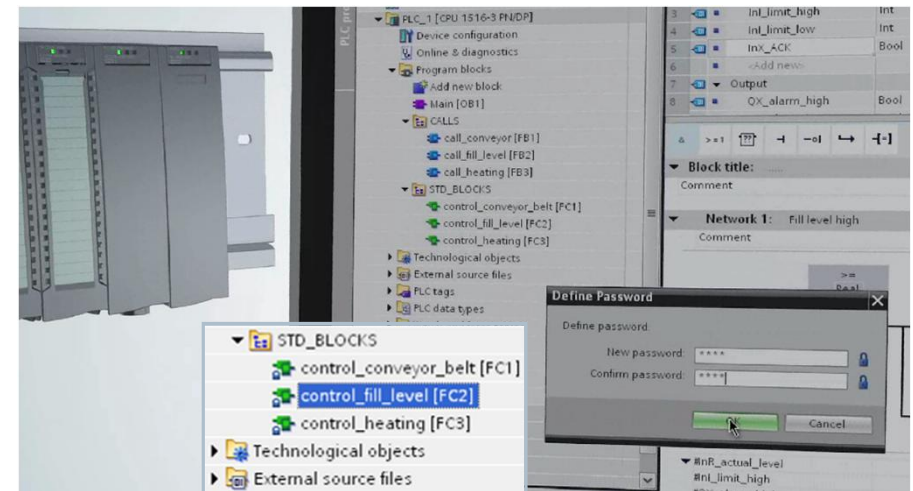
PLC_1 [CPU 1516-3 PN/DP]
Device configuration
Online & diagnostics
Program blocks
Add new block
Main [OB1]
CALLS
call_conveyor [FB1]
call_fill_level [FB2]
call_heating [FB3]
STD_BLOCKS
control_conveyor_belt [FC1]
control_fill_level [FC2]
control_heating [FC3]
Technological objects
External source files
PLC tags
PLC data types

| 3 | Inl_limit_high | Int |
|---|---|---|
| 4 | Inl_limit_low | Int |
| 5 | InX_ACK | Bool |
| 6 | <Add new> | |
| 7 | Output | |
| 8 | QX_alarm_high | Bool |

Block title:
Comment
Network 1: Fill level high
Comment

>=
Real

Define Password
Define password
New password: ****
Confirm password: ****
OK
Cancel

#InR_actual_level
#Inl_limit_high

STD_BLOCKS
control_conveyor_belt [FC1]
control_fill_level [FC2]
control_heating [FC3]
Technological objects
External source files